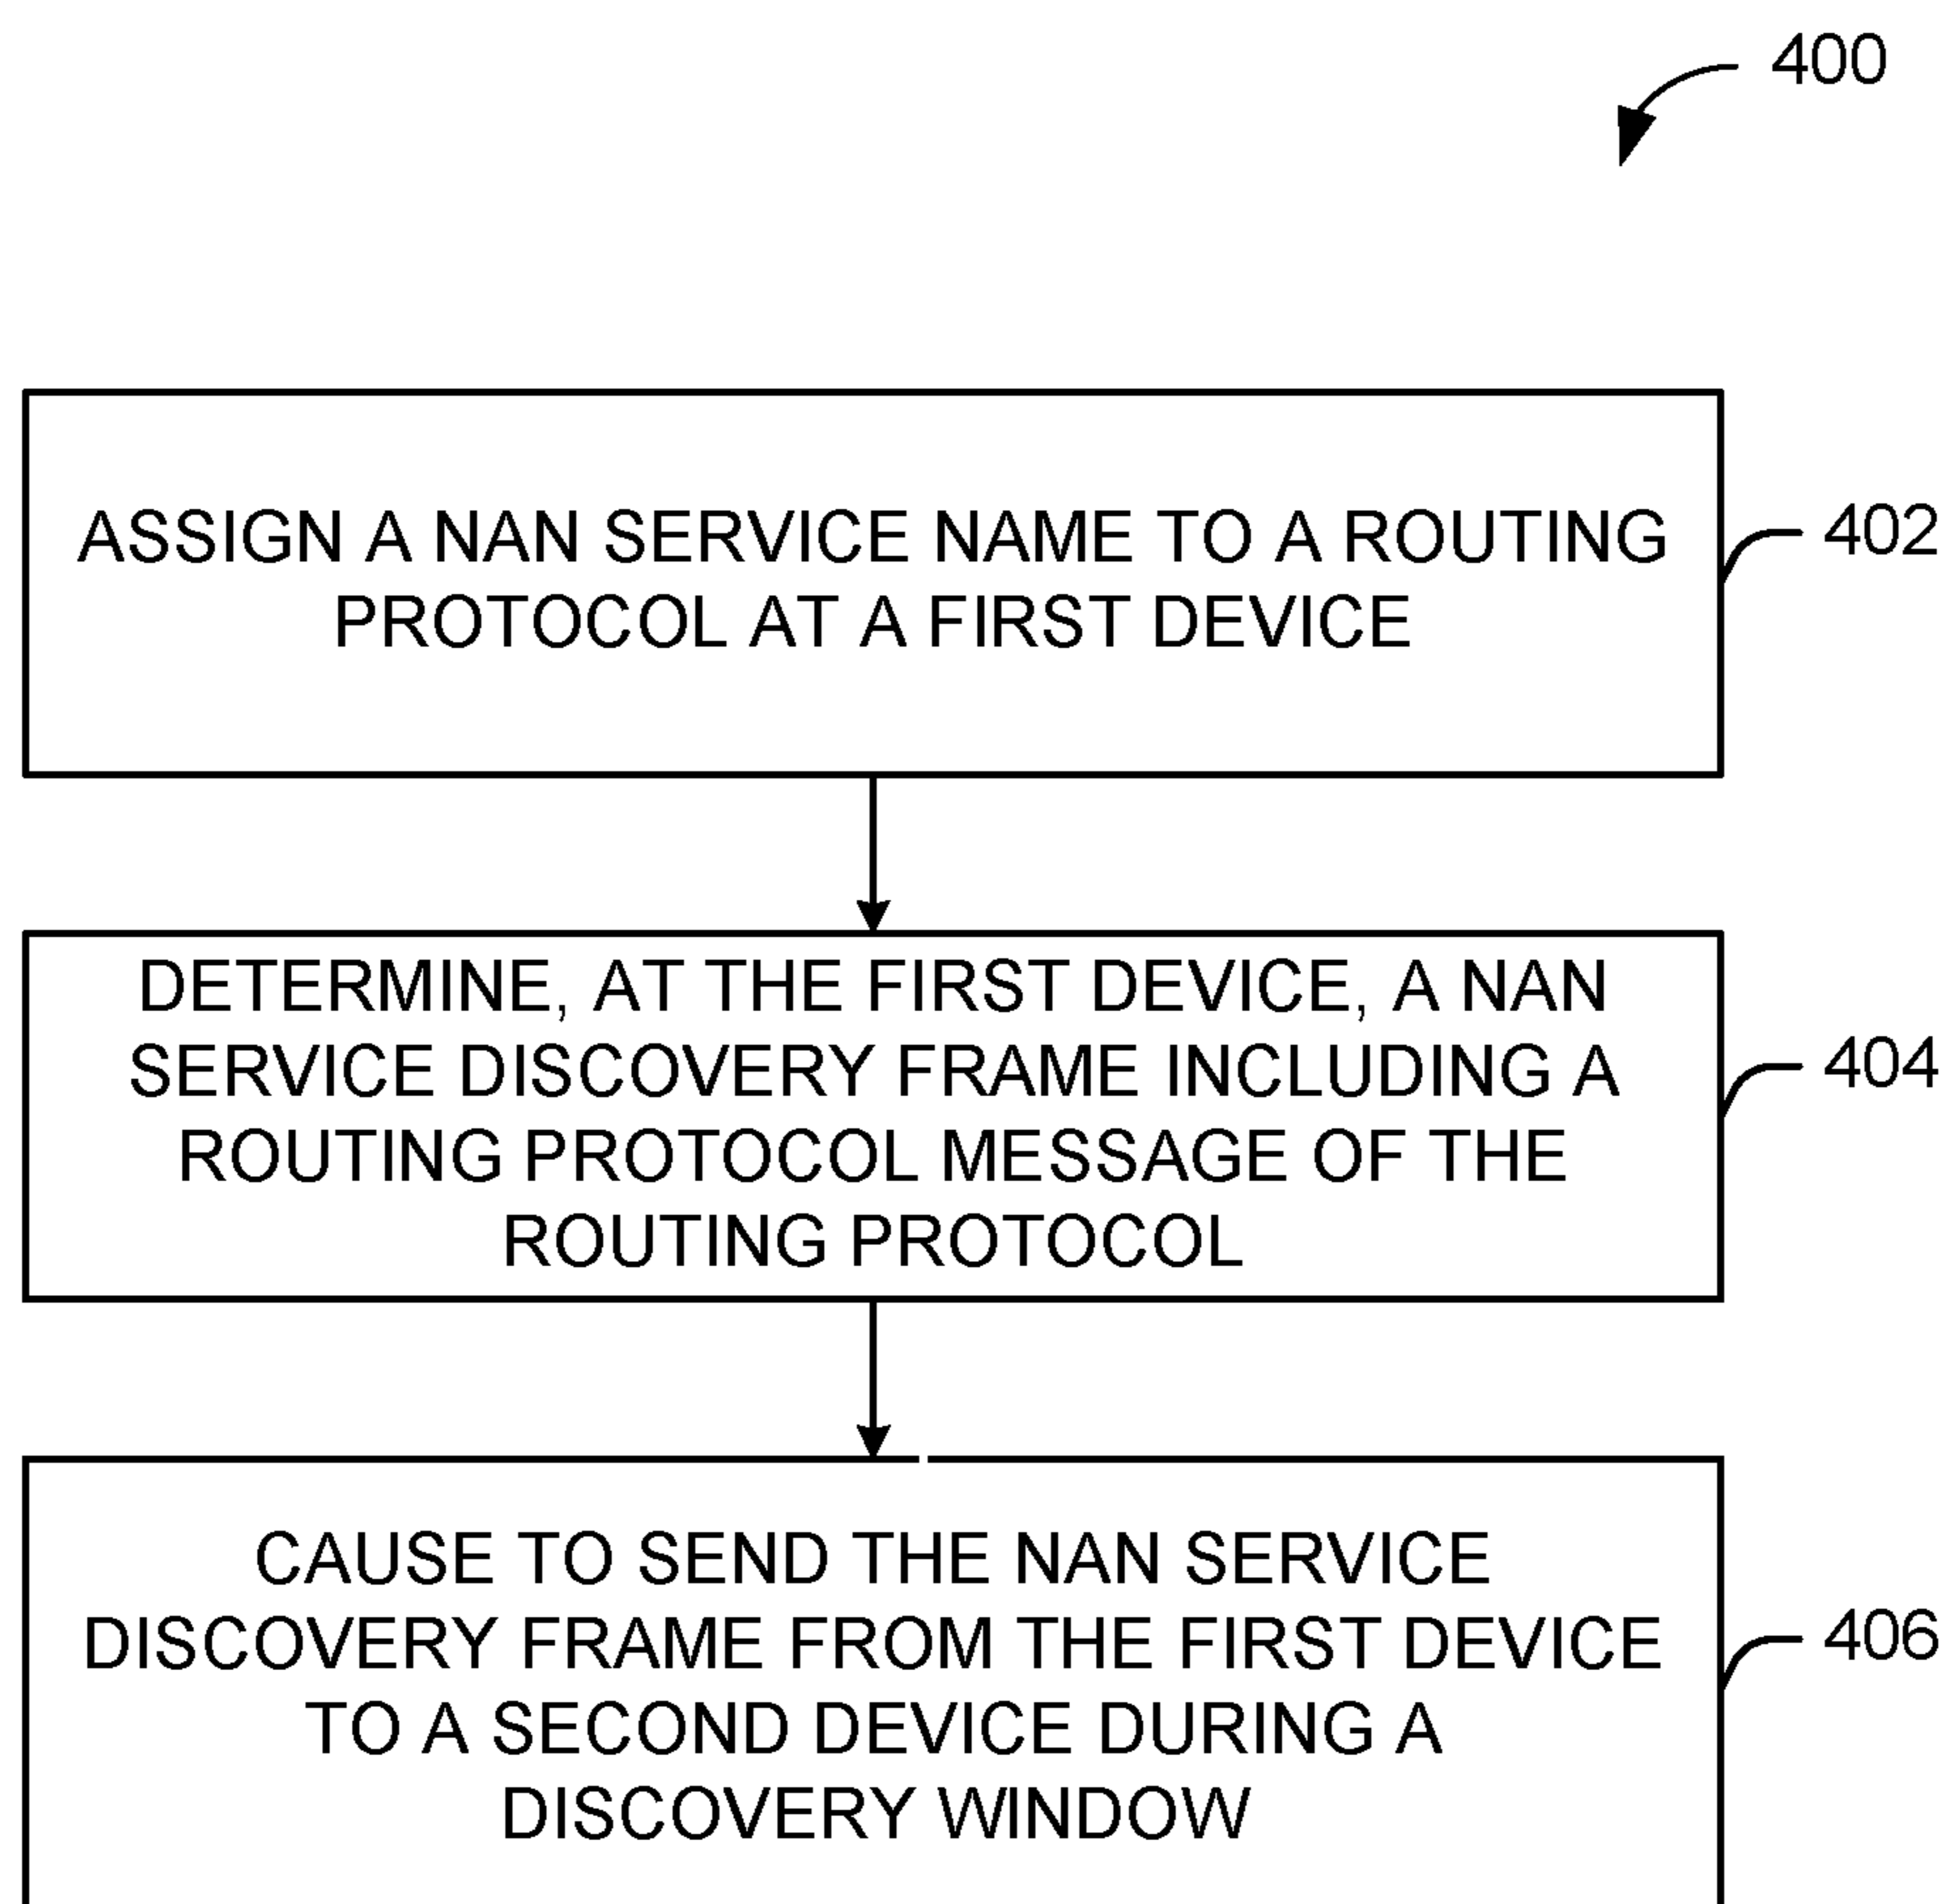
400

ASSIGN A NAN SERVICE NAME TO A ROUTING PROTOCOL AT A FIRST DEVICE

402

DETERMINE, AT THE FIRST DEVICE, A NAN SERVICE DISCOVERY FRAME INCLUDING A ROUTING PROTOCOL MESSAGE OF THE ROUTING PROTOCOL

404

CAUSE TO SEND THE NAN SERVICE DISCOVERY FRAME FROM THE FIRST DEVICE TO A SECOND DEVICE DURING A DISCOVERY WINDOW

406